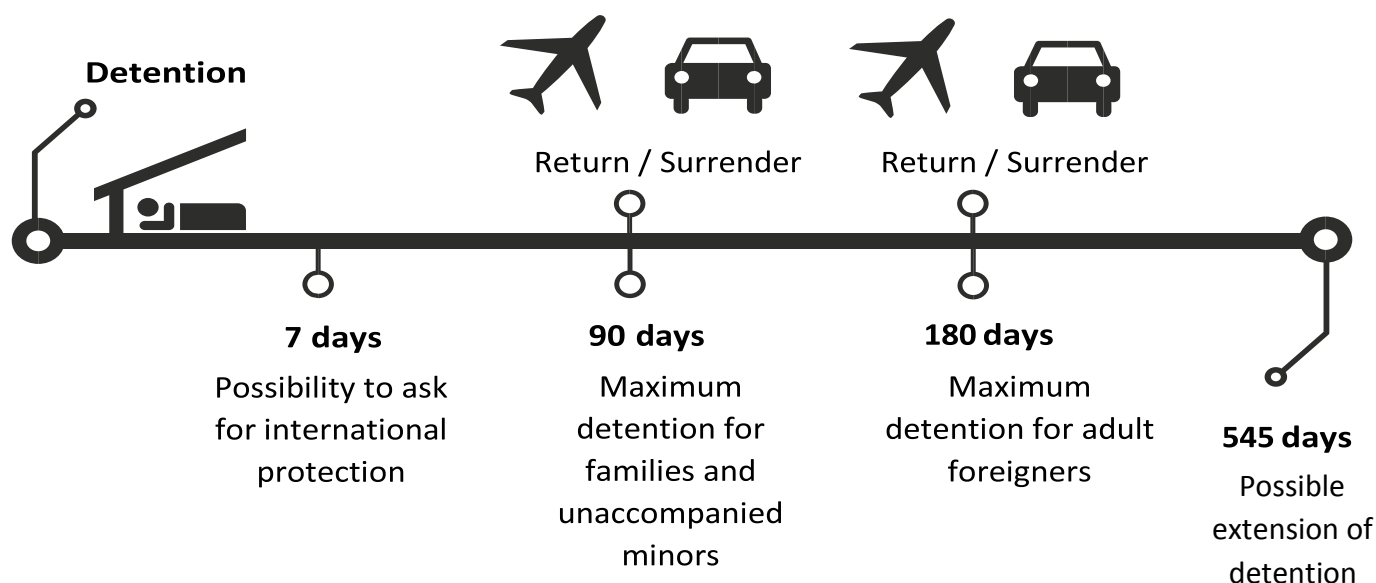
Detention

Return / Surrender

Return / Surrender

7 days
Possibility to ask for international protection

90 days
Maximum detention for families and unaccompanied minors

180 days
Maximum detention for adult foreigners

545 days
Possible extension of detention